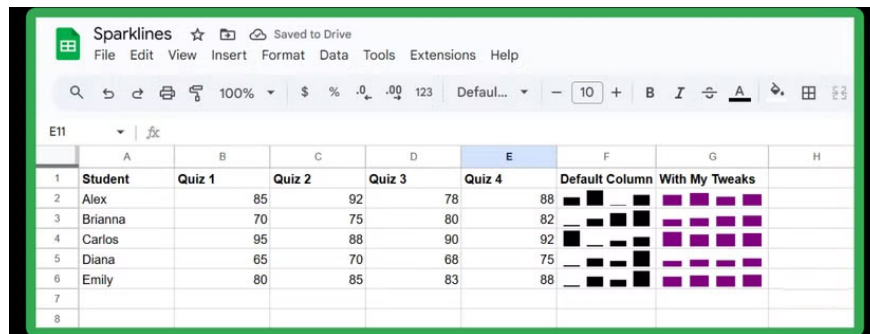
Sparklines Saved to Drive
File Edit View Insert Format Data Tools Extensions Help

100% $ % .0 .00 123 Defaul... 10 B I A

E11 fx

| | A | B | C | D | E | F | G | H |
|---|---|---|---|---|---|---|---|---|
| 1 | Student | Quiz 1 | Quiz 2 | Quiz 3 | Quiz 4 | Default Column | With My Tweaks | |
| 2 | Alex | 85 | 92 | 78 | 88 | | | |
| 3 | Brianna | 70 | 75 | 80 | 82 | | | |
| 4 | Carlos | 95 | 88 | 90 | 92 | | | |
| 5 | Diana | 65 | 70 | 68 | 75 | | | |
| 6 | Emily | 80 | 85 | 83 | 88 | | | |
| 7 | | | | | | | | |
| 8 | | | | | | | | |